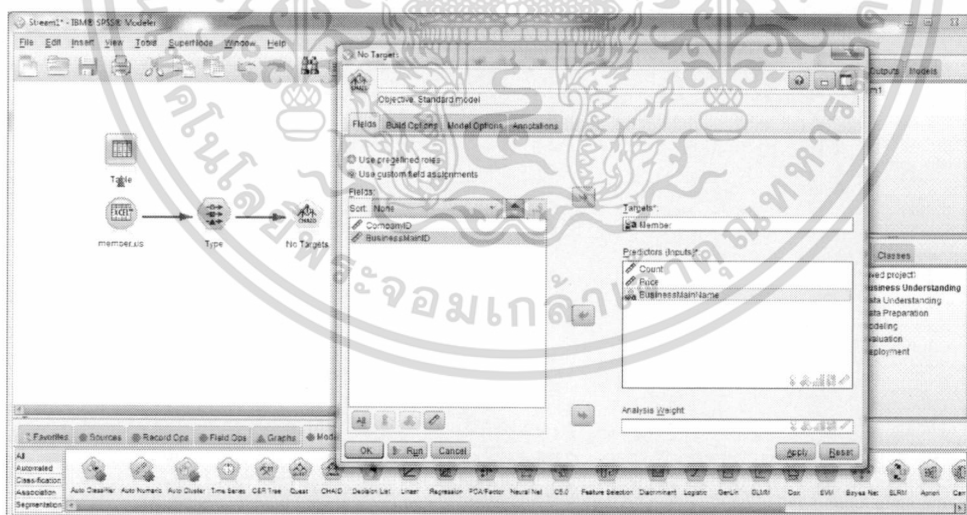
Stream1* - IBM® SPSS® Modeler

File Edit Insert View Tools SuperNode Window Help

No Targets

Objective: Standard model

Fields Build Options Model Options Annotations

Use predefined roles
Use custom field assignments

Fields:
Sort: None

CompanyID
BusinessMainID

Targets*:
Member

Predictors (Inputs)*:
Count
Price
BusinessMainName

Analysis Weight:

OK Run Cancel Apply Reset

Table
member.xls Type No Targets

Outputs Models

Classes
wed project
usiness Understanding
ata Understanding
ata Preparation
odeling
valuation
ployment

Favorites Sources Record Ops Field Ops Graphs Mode

All
Automated
Classification
Association
Segmentation

Auto Classifier Auto Numeric Auto Cluster Time Series C&R Tree Quest CHAID Decision List Linear Regression PCA/Factor Neural Net C5.0 Feature Selection Discriminant Logistic GenLin GLMM Cox SVM Bayes Net SLRM Apriori Carma

มหาวิทยาลัยราชภัฏจอมบึง